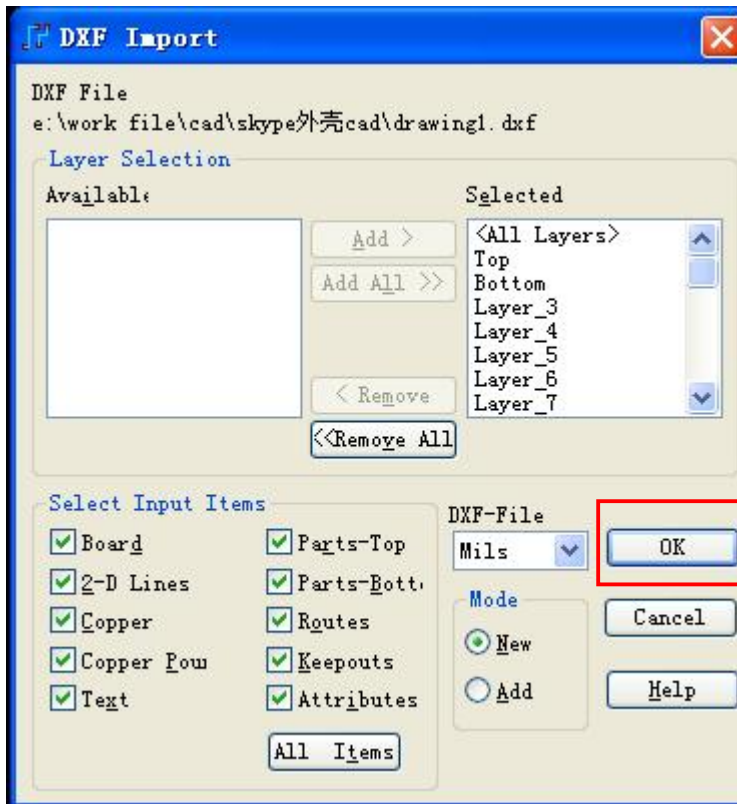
DXF Import

DXF File
e:\work file\cad\skype外壳cad\drawing1.dxf

Layer Selection
Availabl
Selected
Add >
Add All >>
< Remove
<<Remove All
<All Layers>
Top
Bottom
Layer_3
Layer_4
Layer_5
Layer_6
Layer_7

Select Input Items
Board
2-D Lines
Copper
Copper Pou
Text
Parts-Top
Parts-Bott
Routes
Keepouts
Attributes
All Items

DXF-File
Mils
Mode
New
Add

OK
Cancel
Help